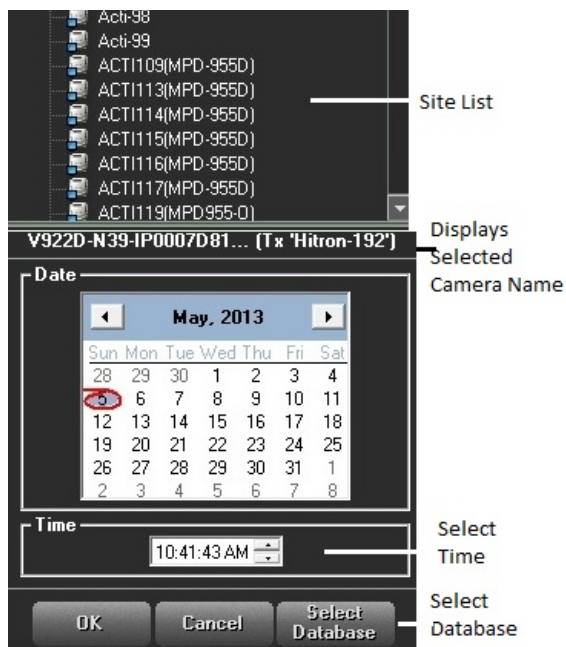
Acti-98
Acti-99
ACTI109(MPD-955D)
ACTI113(MPD-955D)
ACTI114(MPD-955D)
ACTI115(MPD-955D)
ACTI116(MPD-955D)
ACTI117(MPD-955D)
ACTI119(MPD955-O)

Site List

V922D-N39-IP0007D81... (Tx 'Hitron-192')

Displays Selected Camera Name

Date

May, 2013

| Sun | Mon | Tue | Wed | Thu | Fri | Sat |
|---|---|---|---|---|---|---|
| 28 | 29 | 30 | 1 | 2 | 3 | 4 |
| 5 | 6 | 7 | 8 | 9 | 10 | 11 |
| 12 | 13 | 14 | 15 | 16 | 17 | 18 |
| 19 | 20 | 21 | 22 | 23 | 24 | 25 |
| 26 | 27 | 28 | 29 | 30 | 31 | 1 |
| 2 | 3 | 4 | 5 | 6 | 7 | 8 |

Time

10:41:43 AM

Select Time

OK
Cancel
Select Database

Select Database